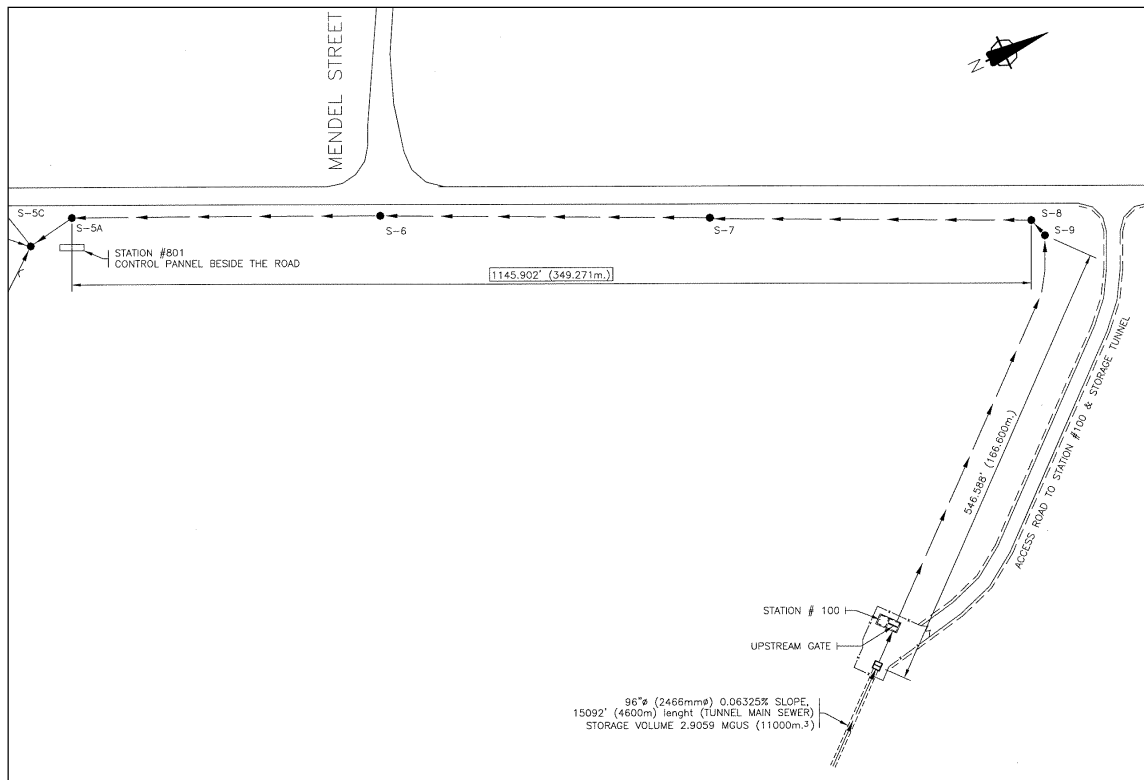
MENDEL STREET

N

S-5C
S-5A
STATION #801
CONTROL PANNEL BESIDE THE ROAD
S-6
S-7
S-8
S-9

1145.902' (349.271m.)

546.588' (166.600m.)

ACCESS ROAD TO STATION #100 & STORAGE TUNNEL

STATION # 100

UPSTREAM GATE

96"ø (2466mmø) 0.06325% SLOPE, 15092' (4600m) lenght (TUNNEL MAIN SEWER) STORAGE VOLUME 2.9059 MGUS (11000m.$^3$)